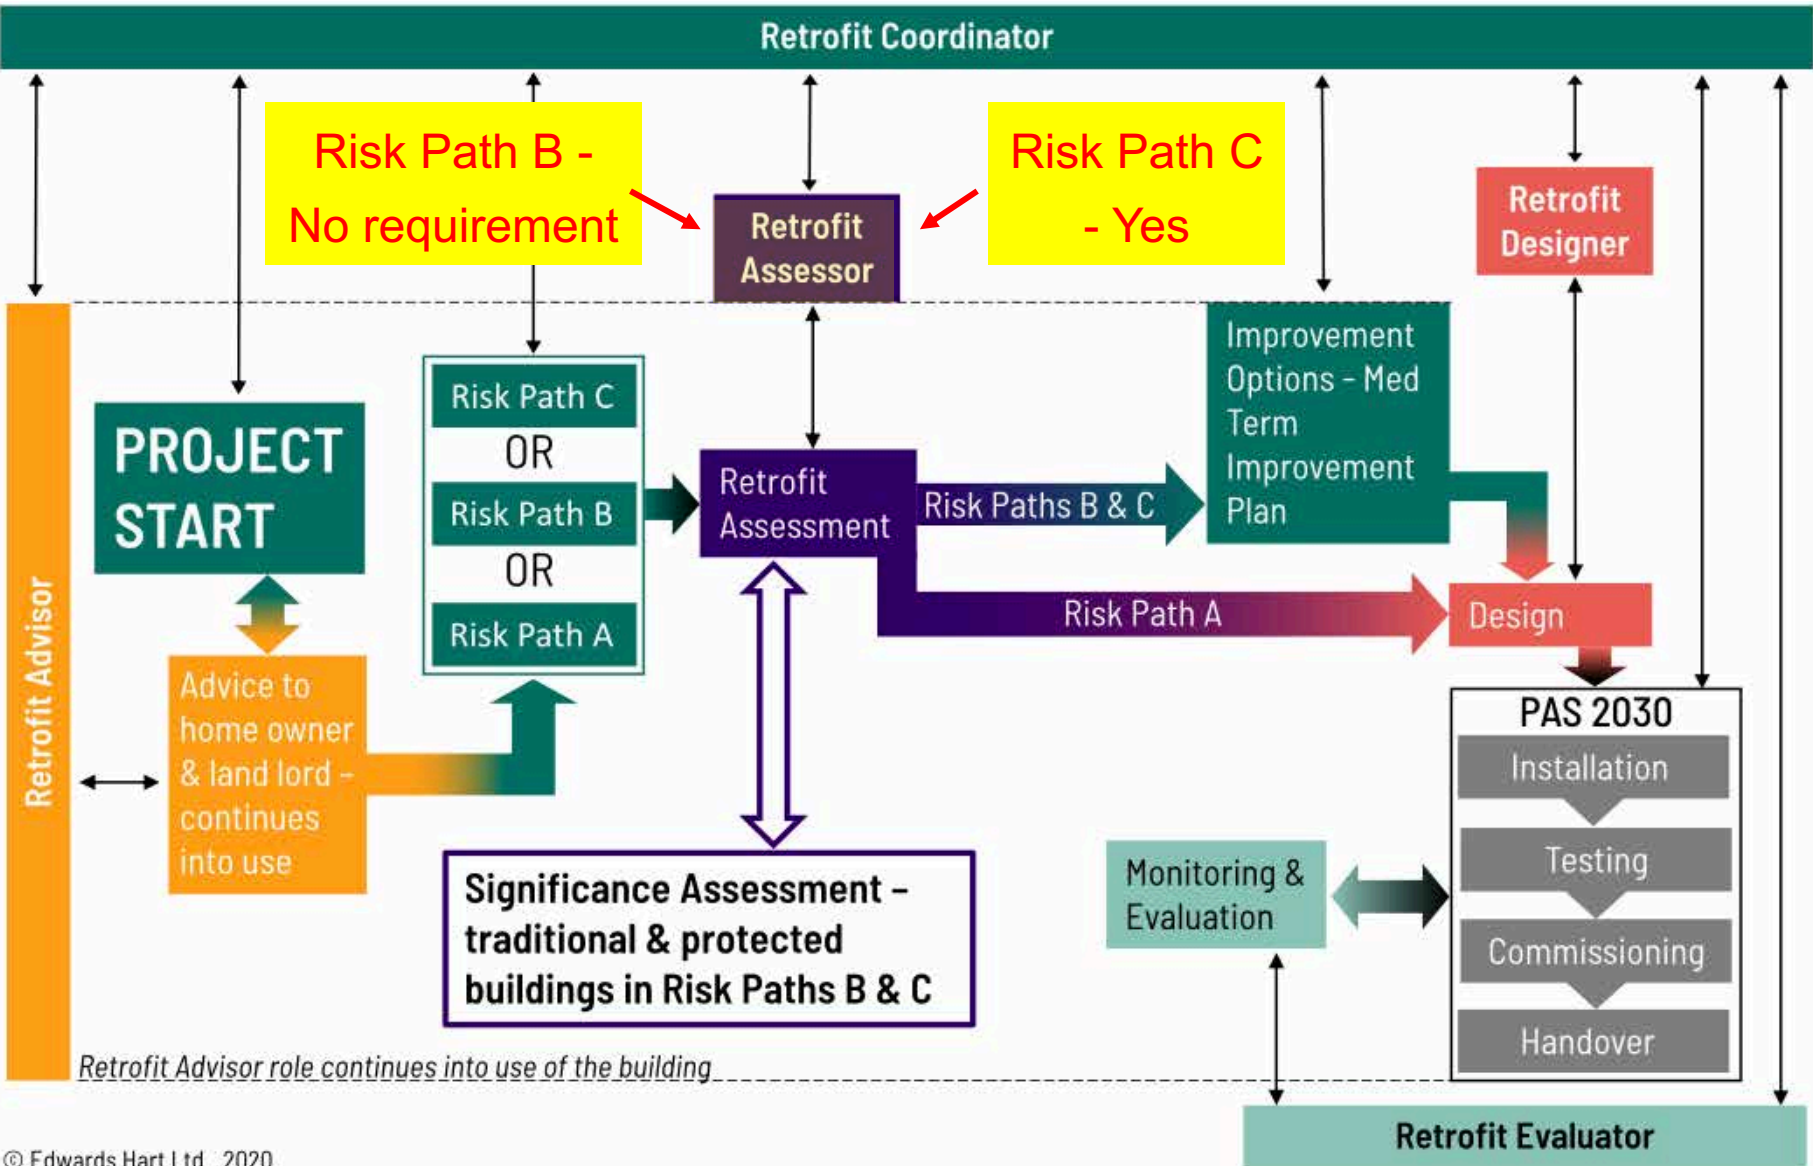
Retrofit Coordinator

Risk Path B - No requirement

Retrofit Assessor

Risk Path C - Yes

Retrofit Designer

Retrofit Advisor

PROJECT START

Risk Path C
OR
Risk Path B
OR
Risk Path A

Retrofit Assessment

Risk Paths B & C

Improvement Options - Med Term Improvement Plan

Risk Path A

Design

Advice to home owner & land lord - continues into use

PAS 2030

Installation

Testing

Commissioning

Handover

Significance Assessment – traditional & protected buildings in Risk Paths B & C

Monitoring & Evaluation

Retrofit Advisor role continues into use of the building

Retrofit Evaluator

© Edwards Hart Ltd 2020